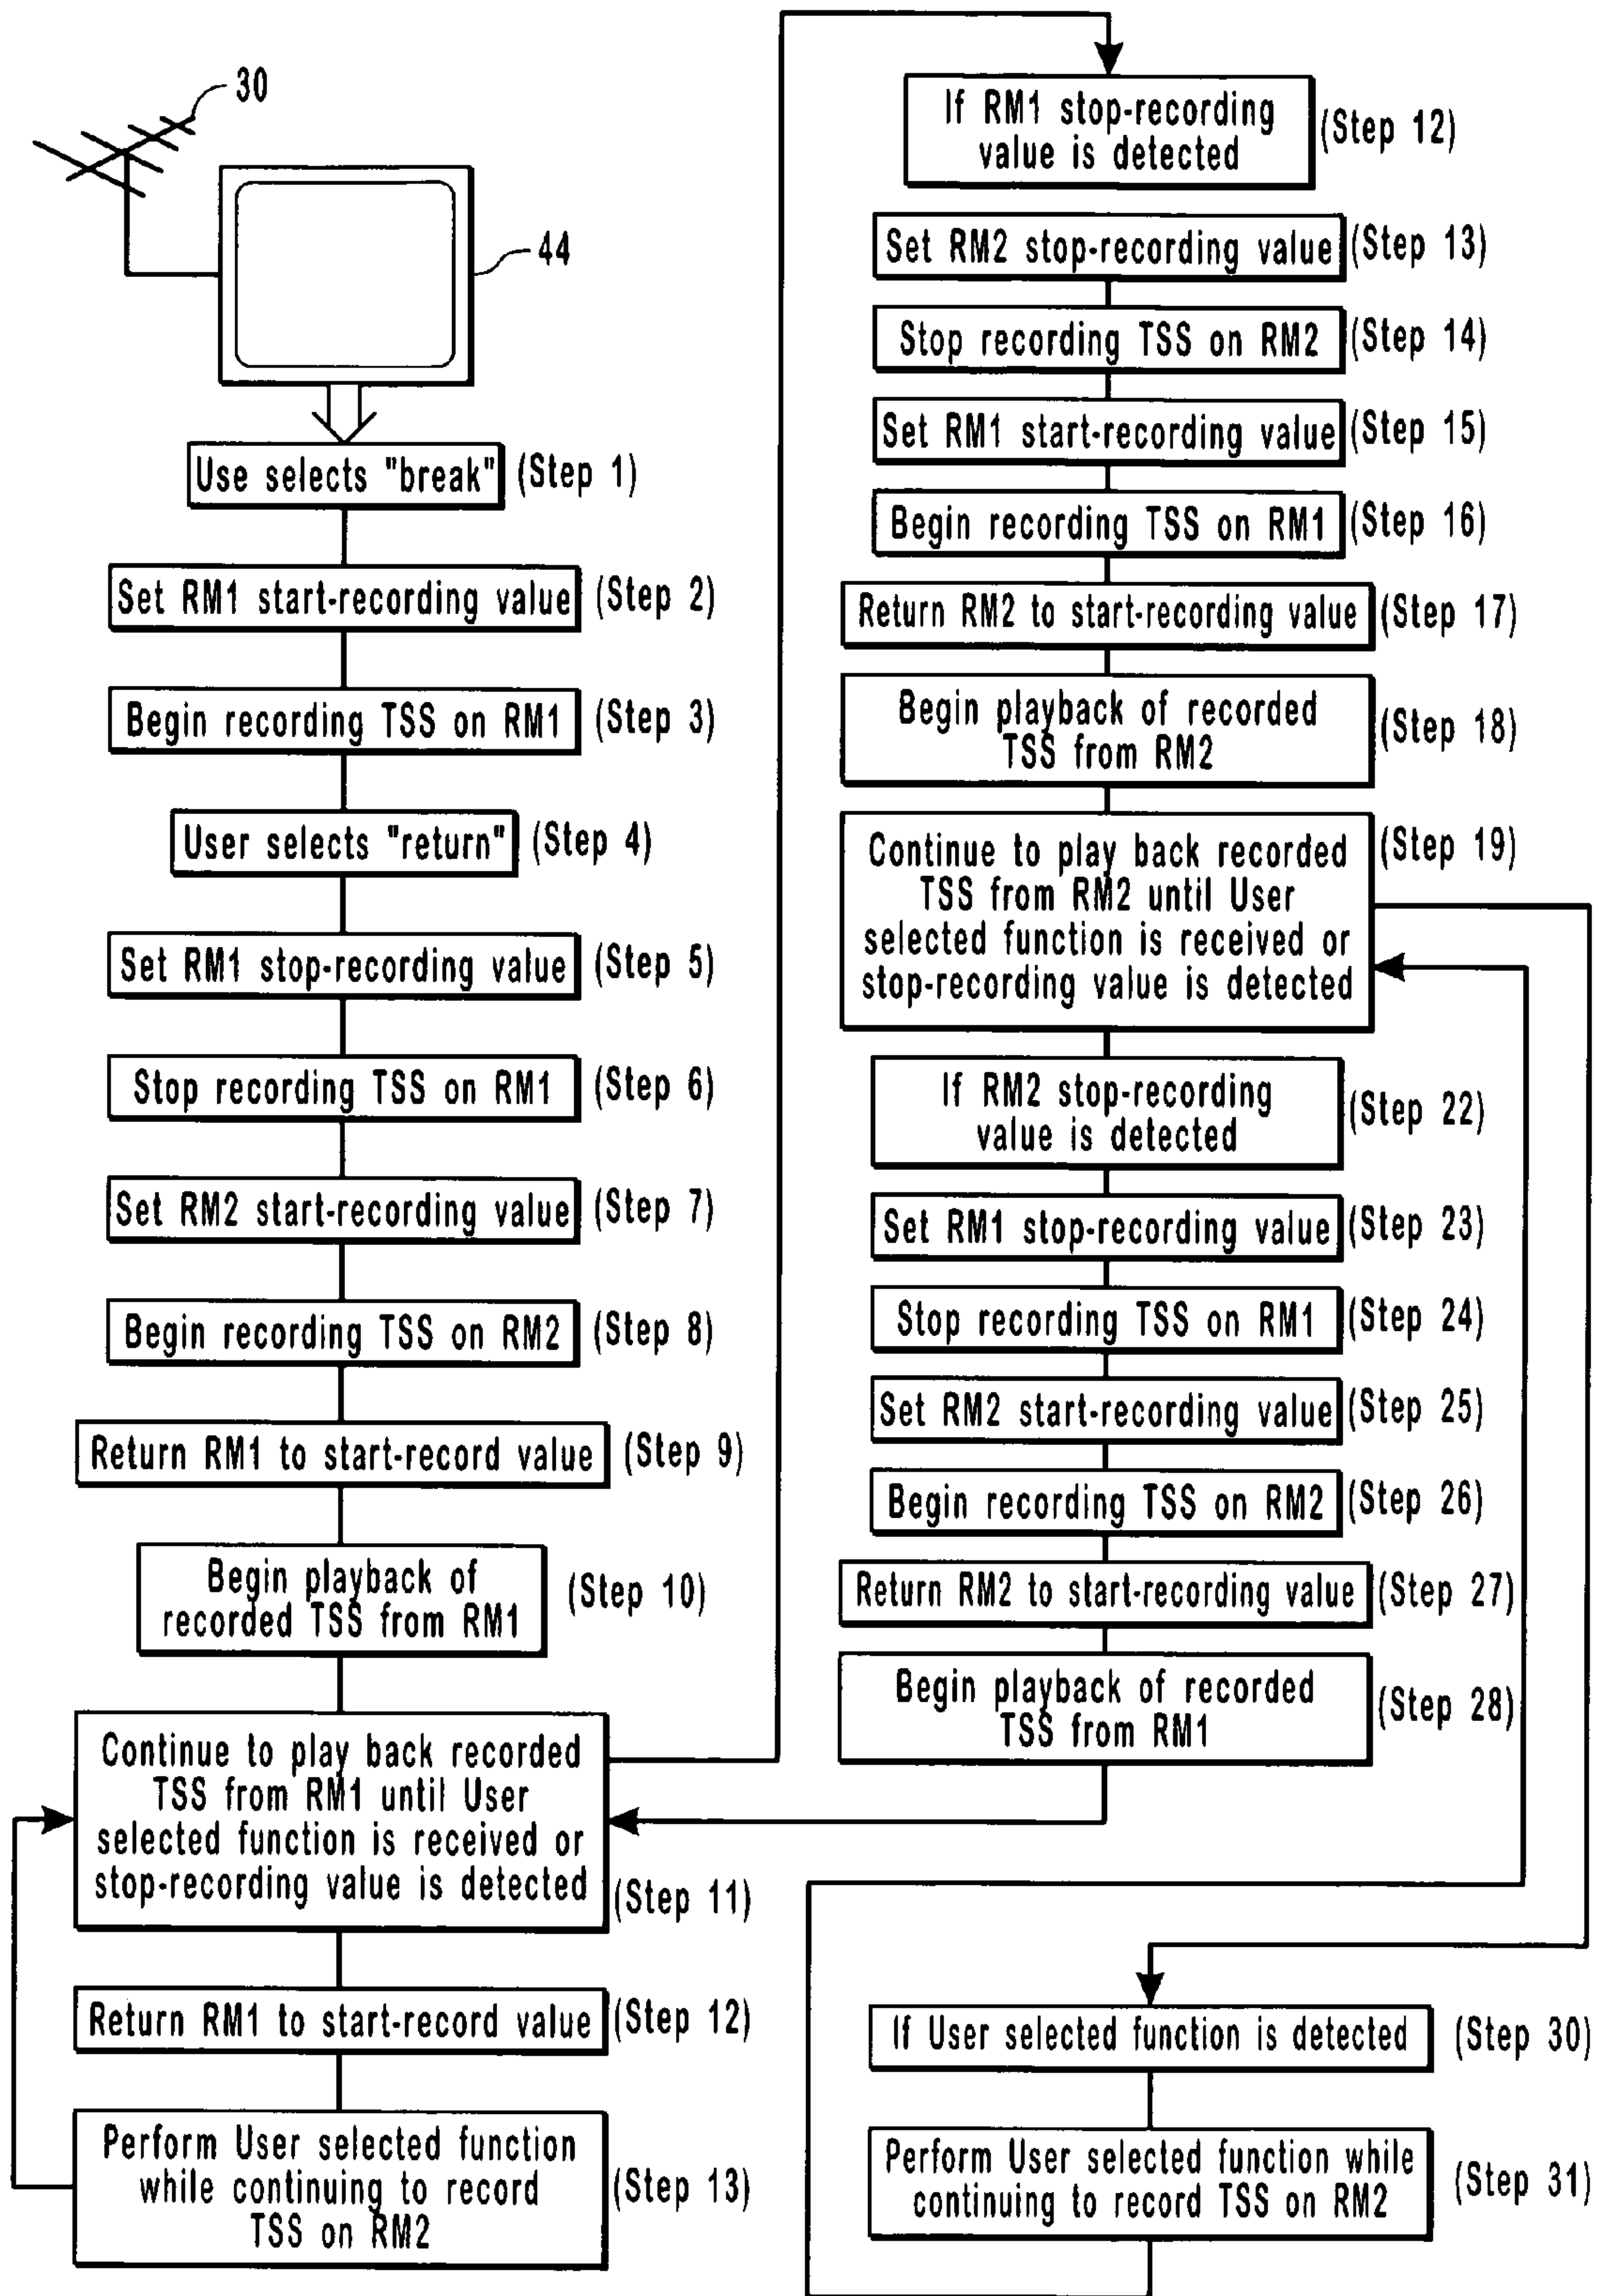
30

44

Use selects "break" (Step 1)

Set RM1 start-recording value (Step 2)

Begin recording TSS on RM1 (Step 3)

User selects "return" (Step 4)

Set RM1 stop-recording value (Step 5)

Stop recording TSS on RM1 (Step 6)

Set RM2 start-recording value (Step 7)

Begin recording TSS on RM2 (Step 8)

Return RM1 to start-record value (Step 9)

Begin playback of recorded TSS from RM1 (Step 10)

Continue to play back recorded TSS from RM1 until User selected function is received or stop-recording value is detected (Step 11)

Return RM1 to start-record value (Step 12)

Perform User selected function while continuing to record TSS on RM2 (Step 13)

If RM1 stop-recording value is detected (Step 12)

Set RM2 stop-recording value (Step 13)

Stop recording TSS on RM2 (Step 14)

Set RM1 start-recording value (Step 15)

Begin recording TSS on RM1 (Step 16)

Return RM2 to start-recording value (Step 17)

Begin playback of recorded TSS from RM2 (Step 18)

Continue to play back recorded TSS from RM2 until User selected function is received or stop-recording value is detected (Step 19)

If RM2 stop-recording value is detected (Step 22)

Set RM1 stop-recording value (Step 23)

Stop recording TSS on RM1 (Step 24)

Set RM2 start-recording value (Step 25)

Begin recording TSS on RM2 (Step 26)

Return RM2 to start-recording value (Step 27)

Begin playback of recorded TSS from RM1 (Step 28)

If User selected function is detected (Step 30)

Perform User selected function while continuing to record TSS on RM2 (Step 31)